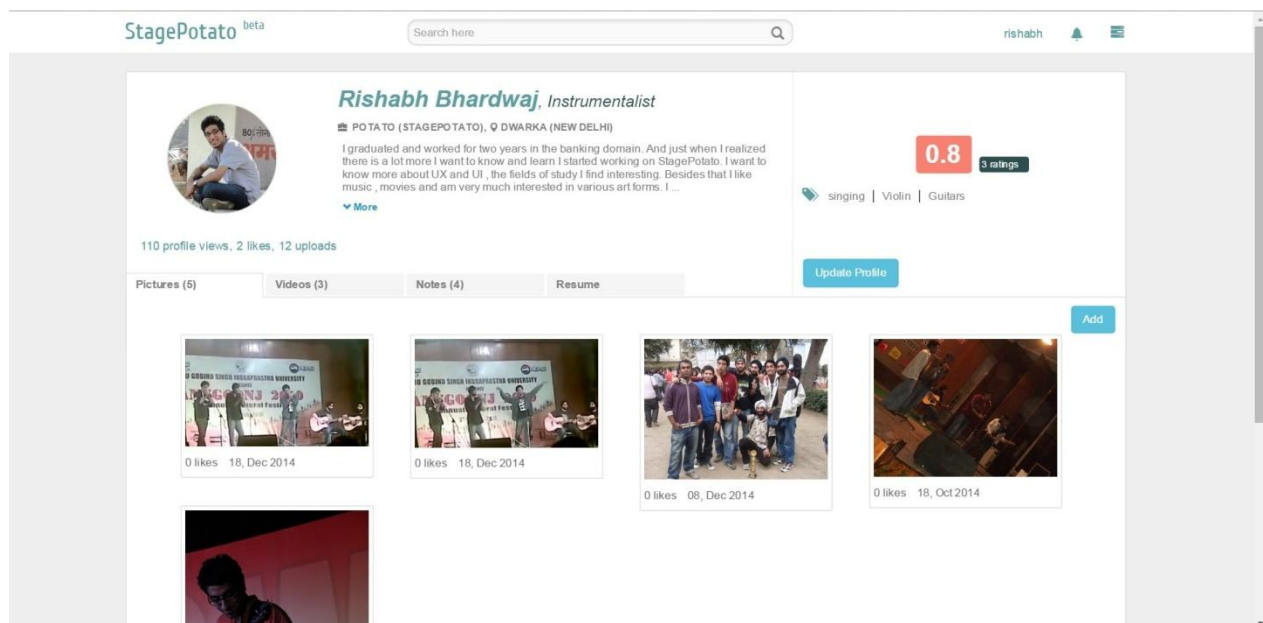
StagePotato beta

Search here

rishabh

Rishabh Bhardwaj, Instrumentalist

POTATO (STAGEPOTATO), DWARKA (NEW DELHI)

I graduated and worked for two years in the banking domain. And just when I realized there is a lot more I want to know and learn I started working on StagePotato. I want to know more about UX and UI , the fields of study I find interesting. Besides that I like music , movies and am very much interested in various art forms. I ...

More

110 profile views, 2 likes, 12 uploads

0.8

3 ratings

singing | Violin | Guitars

Update Profile

Pictures (5)

Videos (3)

Notes (4)

Resume

Add

0 likes 18, Dec 2014

0 likes 18, Dec 2014

0 likes 08, Dec 2014

0 likes 18, Oct 2014